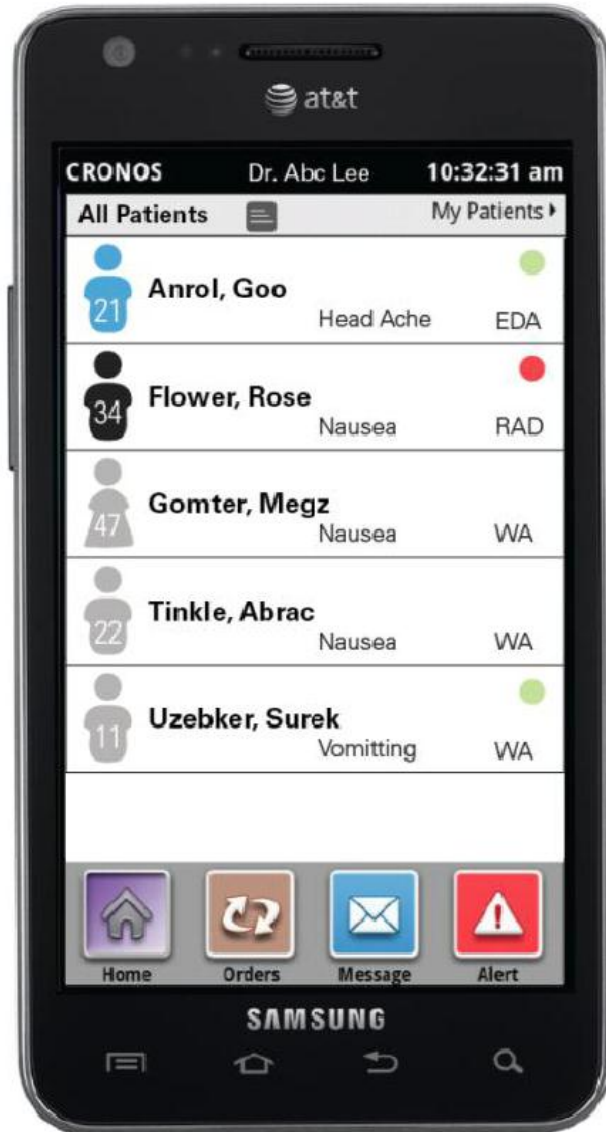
at&t

CRONOS Dr. Abc Lee 10:32:31 am

All Patients My Patients ▸

21 Anrol, Goo
Head Ache EDA

34 Flower, Rose
Nausea RAD

47 Gomter, Megz
Nausea WA

22 Tinkle, Abrac
Nausea WA

11 Uzebker, Surek
Vomitting WA

Home Orders Message Alert

SAMSUNG